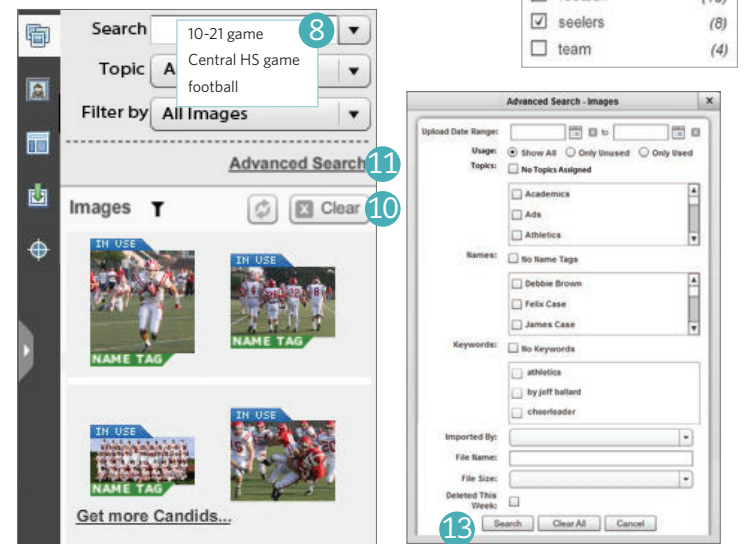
Search
10-21 game
Central HS game
football
8
Topic A
Filter by All Images
Advanced Search 11
Images
Clear 10
IN USE
NAME TAG
IN USE
NAME TAG
IN USE
NAME TAG
IN USE
Get more Candids...

seelers (8)
team (4)

Advanced Search - Images
Upload Date Range: to
Usage: Show All Only Unused Only Used
Topics: No Topics Assigned
Academics
Ads
Athletics
Names: No Name Tags
Debbie Brown
Felix Case
James Case
Keywords: No Keywords
athletics
by jeff ballard
cheerleader
Imported By:
File Name:
File Size:
Deleted This Week:
13 Search Clear All Cancel